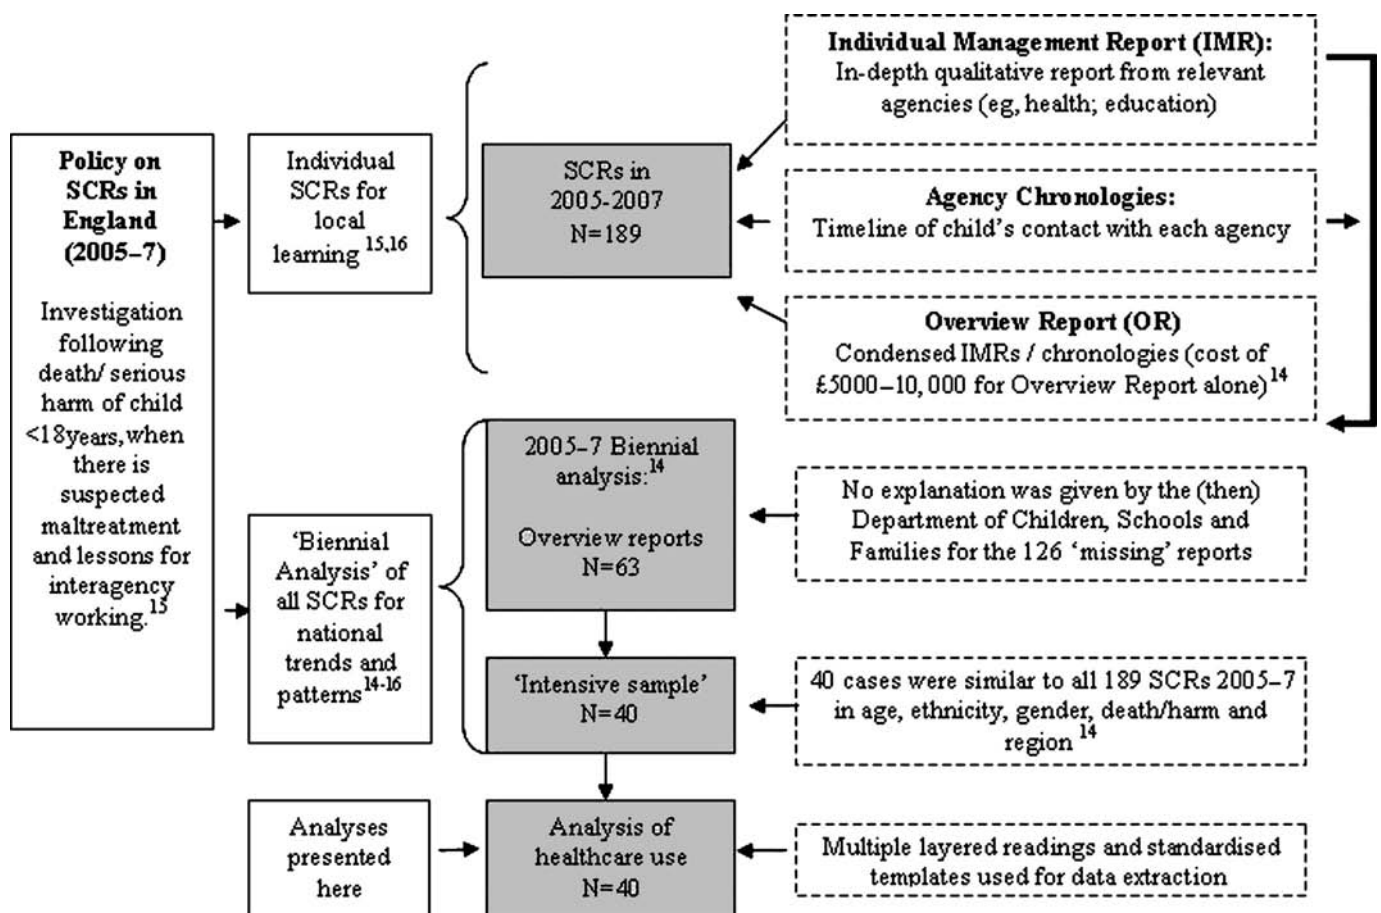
**Policy on SCRs in England (2005–7)**

Investigation following death/ serious harm of child <18years, when there is suspected maltreatment and lessons for interagency working.$^{15}$

Individual SCRs for local learning $^{15,16}$

SCRs in 2005-2007
N=189

**Individual Management Report (IMR):**
In-depth qualitative report from relevant agencies (eg, health; education)

**Agency Chronologies:**
Timeline of child's contact with each agency

**Overview Report (OR)**
Condensed IMRs / chronologies (cost of £5000–10, 000 for Overview Report alone)$^{14}$

'Biennial Analysis' of all SCRs for national trends and patterns$^{14-16}$

2005–7 Biennial analysis:$^{14}$

Overview reports
N=63

No explanation was given by the (then) Department of Children, Schools and Families for the 126 'missing' reports

'Intensive sample'
N=40

40 cases were similar to all 189 SCRs 2005–7 in age, ethnicity, gender, death/harm and region $^{14}$

Analyses presented here

Analysis of healthcare use
N=40

Multiple layered readings and standardised templates used for data extraction